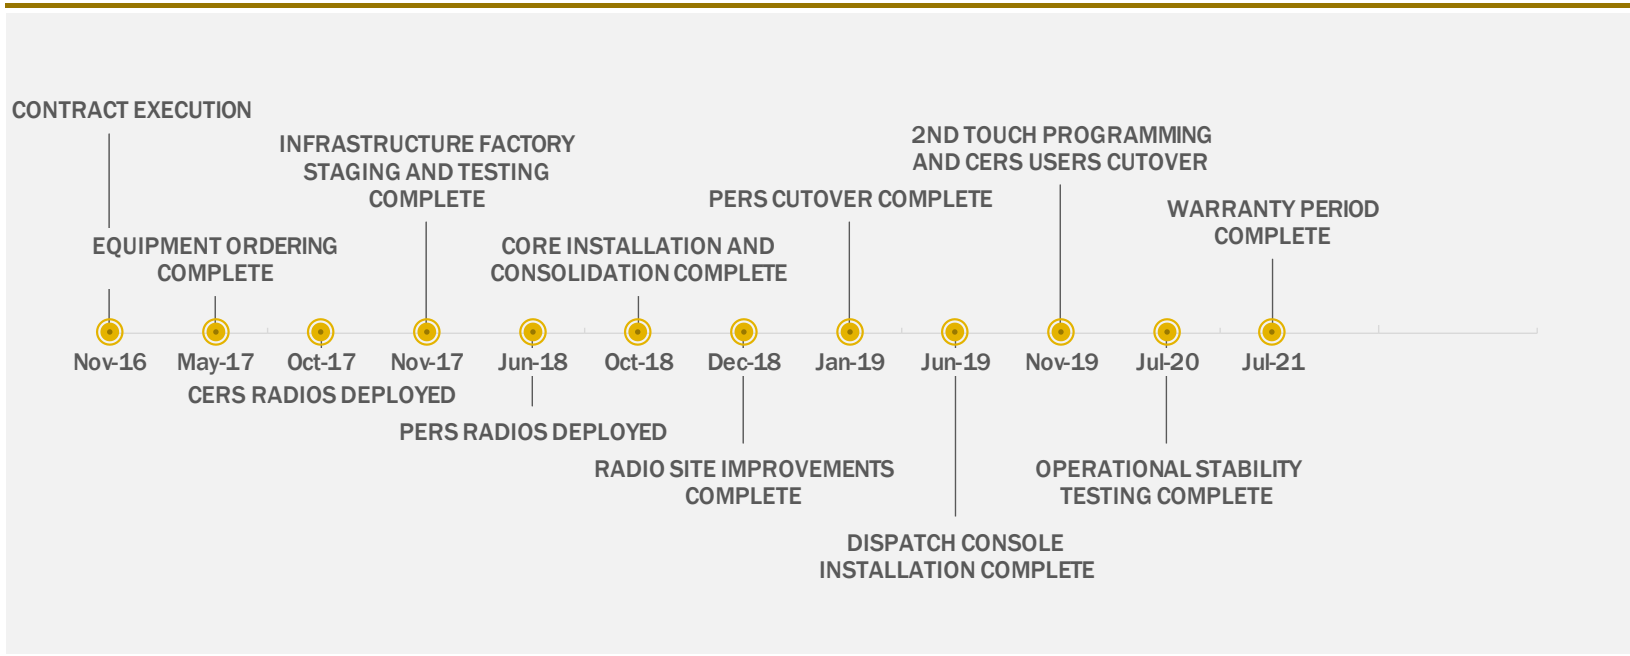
CONTRACT EXECUTION

INFRASTRUCTURE FACTORY STAGING AND TESTING COMPLETE

2ND TOUCH PROGRAMMING AND CERS USERS CUTOVER

PERS CUTOVER COMPLETE

WARRANTY PERIOD COMPLETE

EQUIPMENT ORDERING COMPLETE

CORE INSTALLATION AND CONSOLIDATION COMPLETE

Nov-16 May-17 Oct-17 Nov-17 Jun-18 Oct-18 Dec-18 Jan-19 Jun-19 Nov-19 Jul-20 Jul-21

CERS RADIOS DEPLOYED

PERS RADIOS DEPLOYED

RADIO SITE IMPROVEMENTS COMPLETE

OPERATIONAL STABILITY TESTING COMPLETE

DISPATCH CONSOLE INSTALLATION COMPLETE